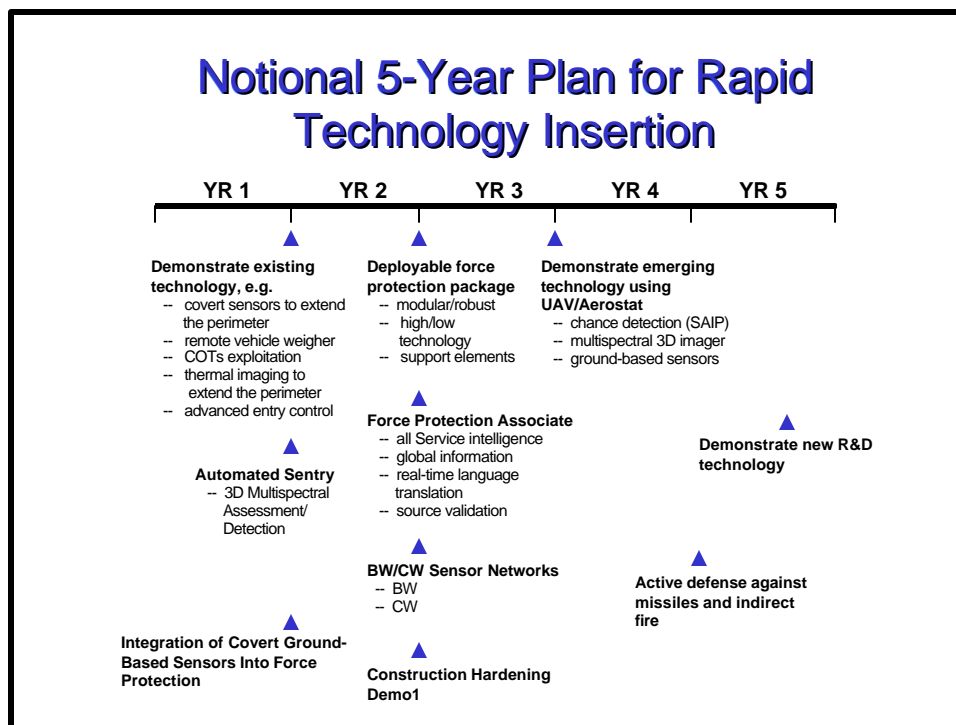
Notional 5-Year Plan for Rapid Technology Insertion

YR 1 YR 2 YR 3 YR 4 YR 5

Demonstrate existing technology, e.g.
-- covert sensors to extend the perimeter
-- remote vehicle weigher
-- COTs exploitation
-- thermal imaging to extend the perimeter
-- advanced entry control

Automated Sentry
-- 3D Multispectral Assessment/ Detection

Integration of Covert Ground-Based Sensors Into Force Protection

Deployable force protection package
-- modular/robust
-- high/low technology
-- support elements

Force Protection Associate
-- all Service intelligence
-- global information
-- real-time language translation
-- source validation

BW/CW Sensor Networks
-- BW
-- CW

Construction Hardening Demo1

Demonstrate emerging technology using UAV/Aerostat
-- chance detection (SAIP)
-- multispectral 3D imager
-- ground-based sensors

Demonstrate new R&D technology

Active defense against missiles and indirect fire